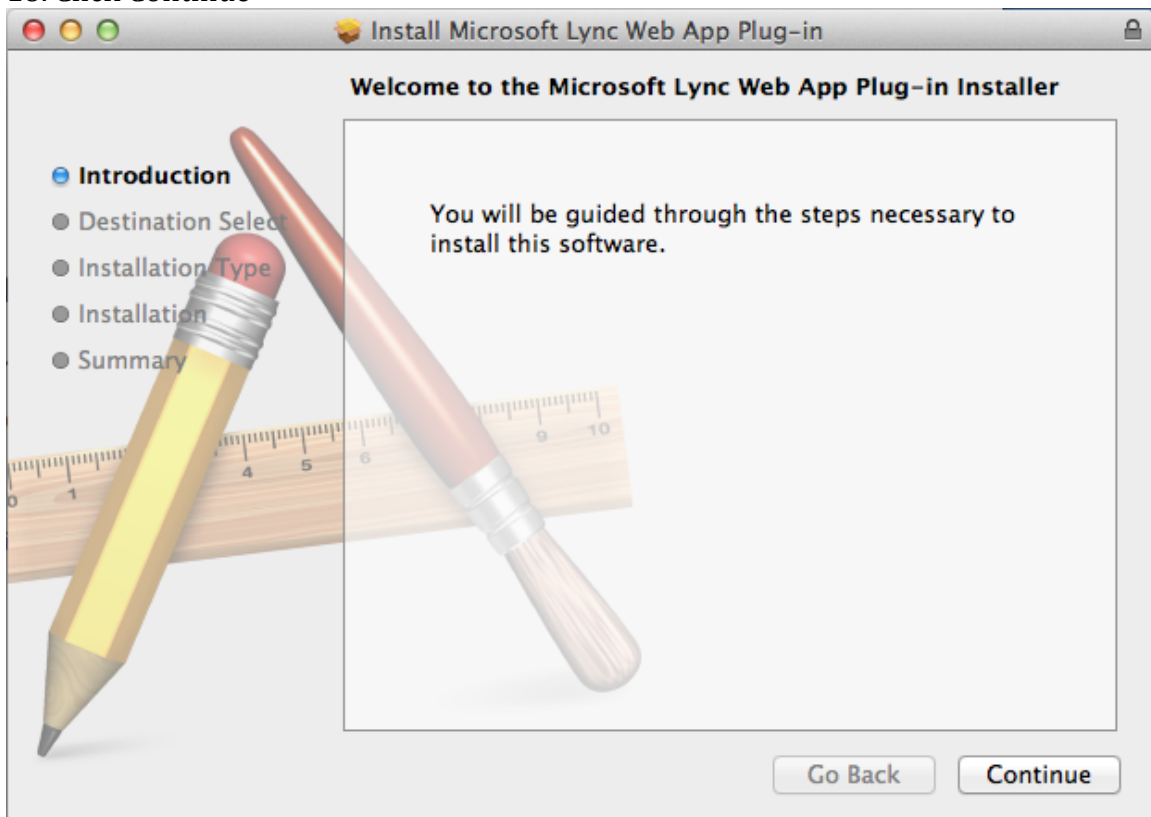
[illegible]

Install Microsoft Lync Web App Plug-in

Welcome to the Microsoft Lync Web App Plug-in Installer

Introduction
Destination Select
Installation Type
Installation
Summary

You will be guided through the steps necessary to install this software.

1 4 5 6 9 10

Go Back
Continue